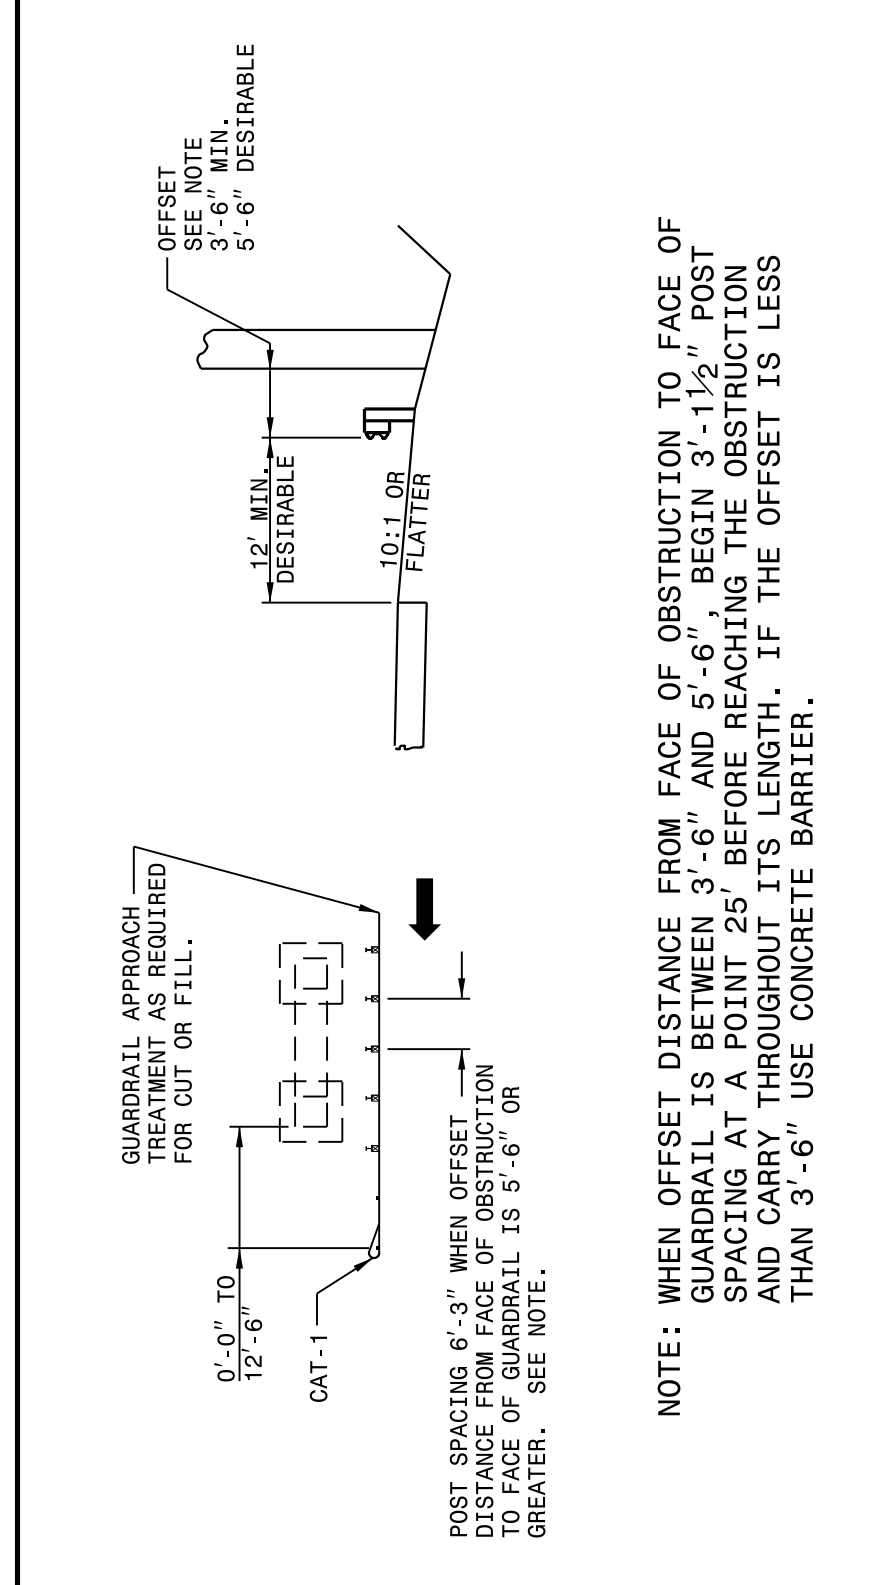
GUARDRAIL APPROACH TREATMENT AS REQUIRED FOR CUT OR FILL.

0'-0" TO 12'-6"

CAT-1

POST SPACING 6'-3" WHEN OFFSET DISTANCE FROM FACE OF OBSTRUCTION TO FACE OF GUARDRAIL IS 5'-6" OR GREATER. SEE NOTE.

OFFSET SEE NOTE 3'-6" MIN. 5'-6" DESIRABLE

12' MIN. DESIRABLE

10:1 OR FLATTER

NOTE: WHEN OFFSET DISTANCE FROM FACE OF OBSTRUCTION TO FACE OF GUARDRAIL IS BETWEEN 3'-6" AND 5'-6", BEGIN 3'-1$\frac{1}{2}$" POST SPACING AT A POINT 25' BEFORE REACHING THE OBSTRUCTION AND CARRY THROUGHOUT ITS LENGTH. IF THE OFFSET IS LESS THAN 3'-6" USE CONCRETE BARRIER.